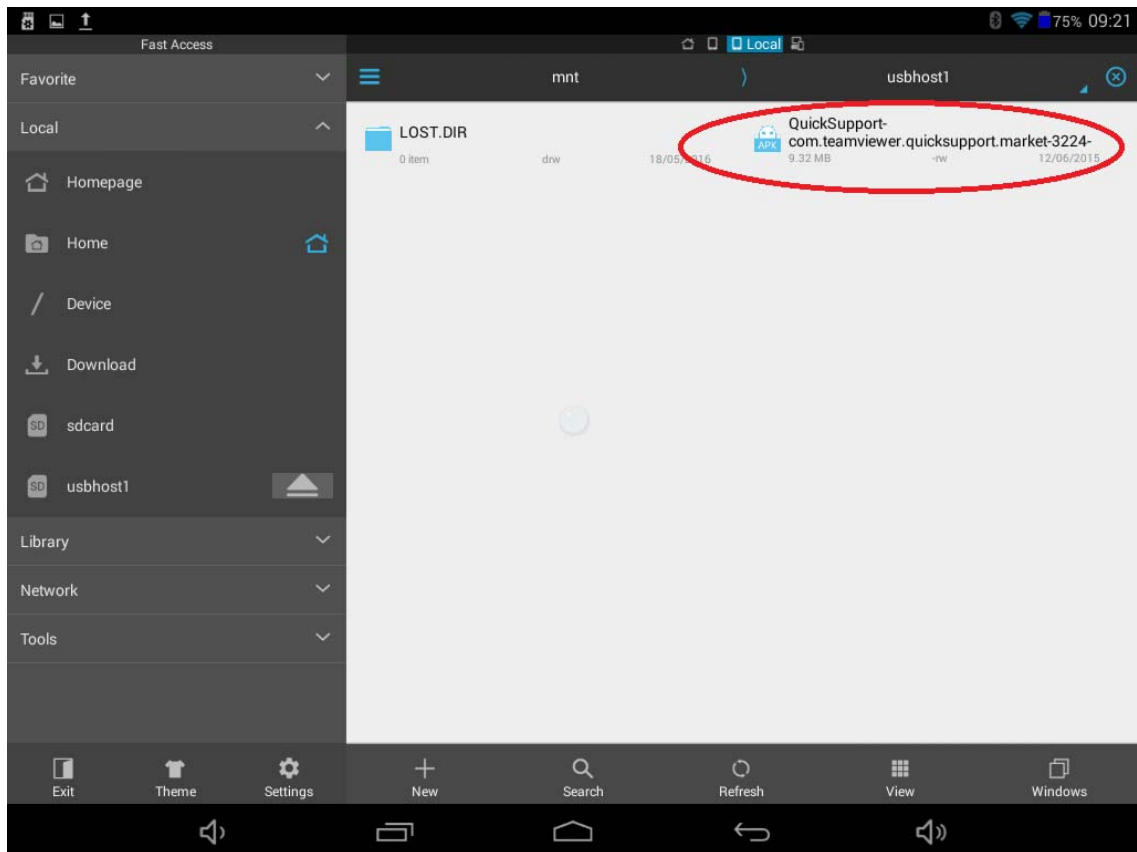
75% 09:21

Fast Access

Local

Favorite

Local

Homepage

Home

Device

Download

sdcard

usbhost1

Library

Network

Tools

mnt

usbhost1

LOST.DIR
0 item drw 18/05/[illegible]16

QuickSupport-com.teamviewer.quicksupport.market-3224-
APK
9.32 MB -rw 12/06/2015

Exit
Theme
Settings
New
Search
Refresh
View
Windows